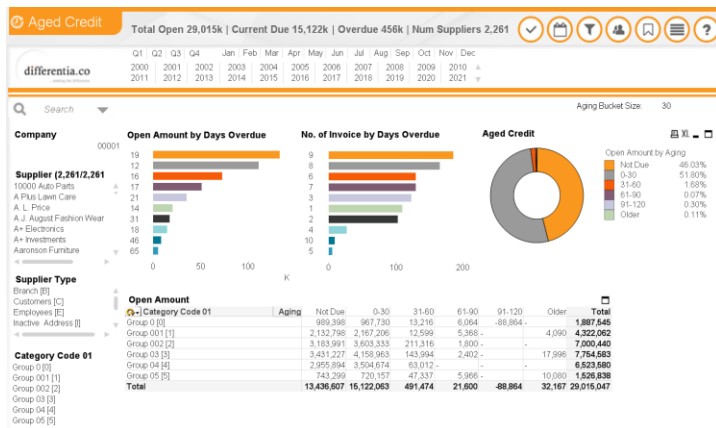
Aged Credit

Total Open 29,015k | Current Due 15,122k | Overdue 456k | Num Suppliers 2,261

?

Q1 Q2 Q3 Q4 Jan Feb Mar Apr May Jun Jul Aug Sep Oct Nov Dec
2000 2001 2002 2003 2004 2005 2006 2007 2008 2009 2010
2011 2012 2013 2014 2015 2016 2017 2018 2019 2020 2021

differentia.co

Search

Aging Bucket Size: 30

Company
00001

Supplier (2,261/2,261
10000 Auto Parts
A Plus Lawn Care
A. L. Price
A.J. August Fashion Wear
A+ Electronics
A+ Investments
Aaronson Furniture

Supplier Type
Branch [B]
Customers [C]
Employees [E]
Inactive Address [I]

Category Code 01
Group 0 [0]
Group 001 [1]
Group 002 [2]
Group 03 [3]
Group 04 [4]
Group 05 [5]

Open Amount by Days Overdue
19
12
16
17
21
31
18
46
65
0 50 100
K

No. of Invoice by Days Overdue
9
8
6
7
1
2
3
10
5
0 100 200

Aged Credit
Open Amount by Aging
Not Due 46.03%
0-30 51.80%
31-60 1.68%
61-90 0.07%
91-120 0.30%
Older 0.11%

Open Amount

| Category Code 01 | Aging | Not Due | 0-30 | 31-60 | 61-90 | 91-120 | Older | Total |
|---|---|---|---|---|---|---|---|---|
| Group 0 [0] | | 989,398 | 967,730 | 13,216 | 6,064 | -88,864 | - | 1,887,545 |
| Group 001 [1] | | 2,132,798 | 2,167,206 | 12,599 | 5,368 | - | 4,090 | 4,322,062 |
| Group 002 [2] | | 3,183,991 | 3,603,333 | 211,316 | 1,800 | - | - | 7,000,440 |
| Group 03 [3] | | 3,431,227 | 4,158,963 | 143,994 | 2,402 | - | 17,996 | 7,754,583 |
| Group 04 [4] | | 2,955,894 | 3,504,674 | 63,012 | - | - | - | 6,523,580 |
| Group 05 [5] | | 743,299 | 720,157 | 47,337 | 5,966 | - | 10,080 | 1,526,838 |
| Total | | 13,436,607 | 15,122,063 | 491,474 | 21,600 | -88,864 | 32,167 | 29,015,047 |